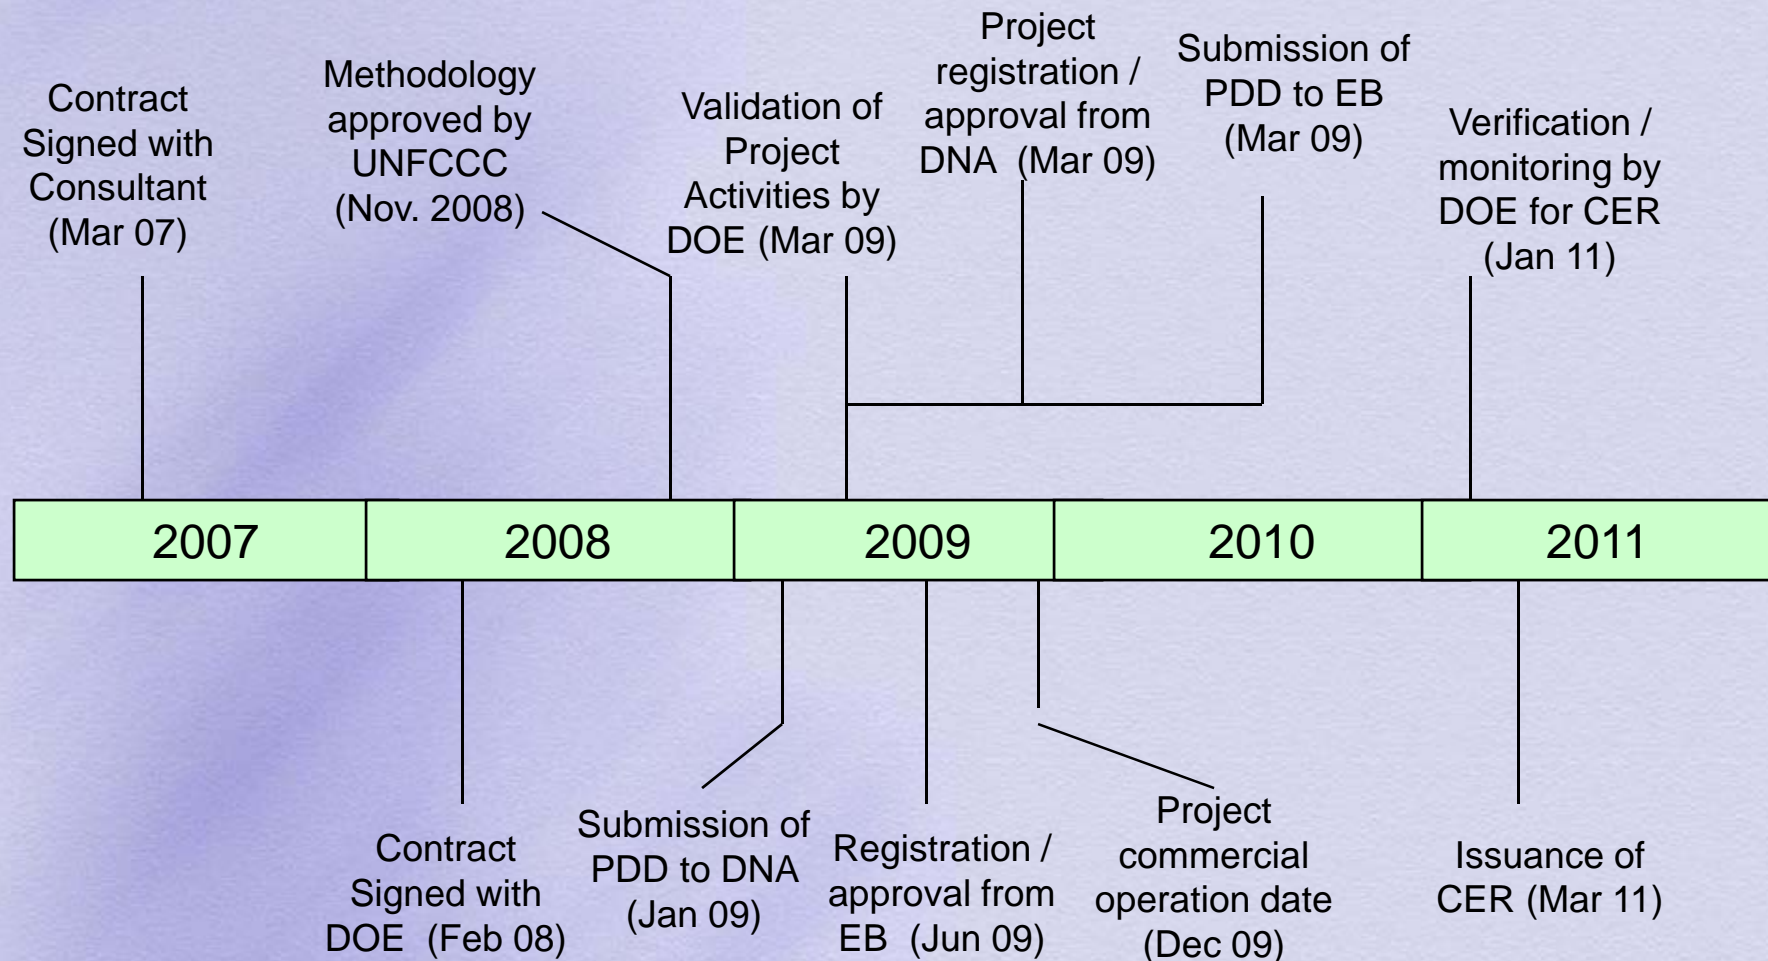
Contract Signed with Consultant (Mar 07)

Methodology approved by UNFCCC (Nov. 2008)

Validation of Project Activities by DOE (Mar 09)

Project registration / approval from DNA (Mar 09)

Submission of PDD to EB (Mar 09)

Verification / monitoring by DOE for CER (Jan 11)

| 2007 | 2008 | 2009 | 2010 | 2011 |
|---|---|---|---|---|

Contract Signed with DOE (Feb 08)

Submission of PDD to DNA (Jan 09)

Registration / approval from EB (Jun 09)

Project commercial operation date (Dec 09)

Issuance of CER (Mar 11)